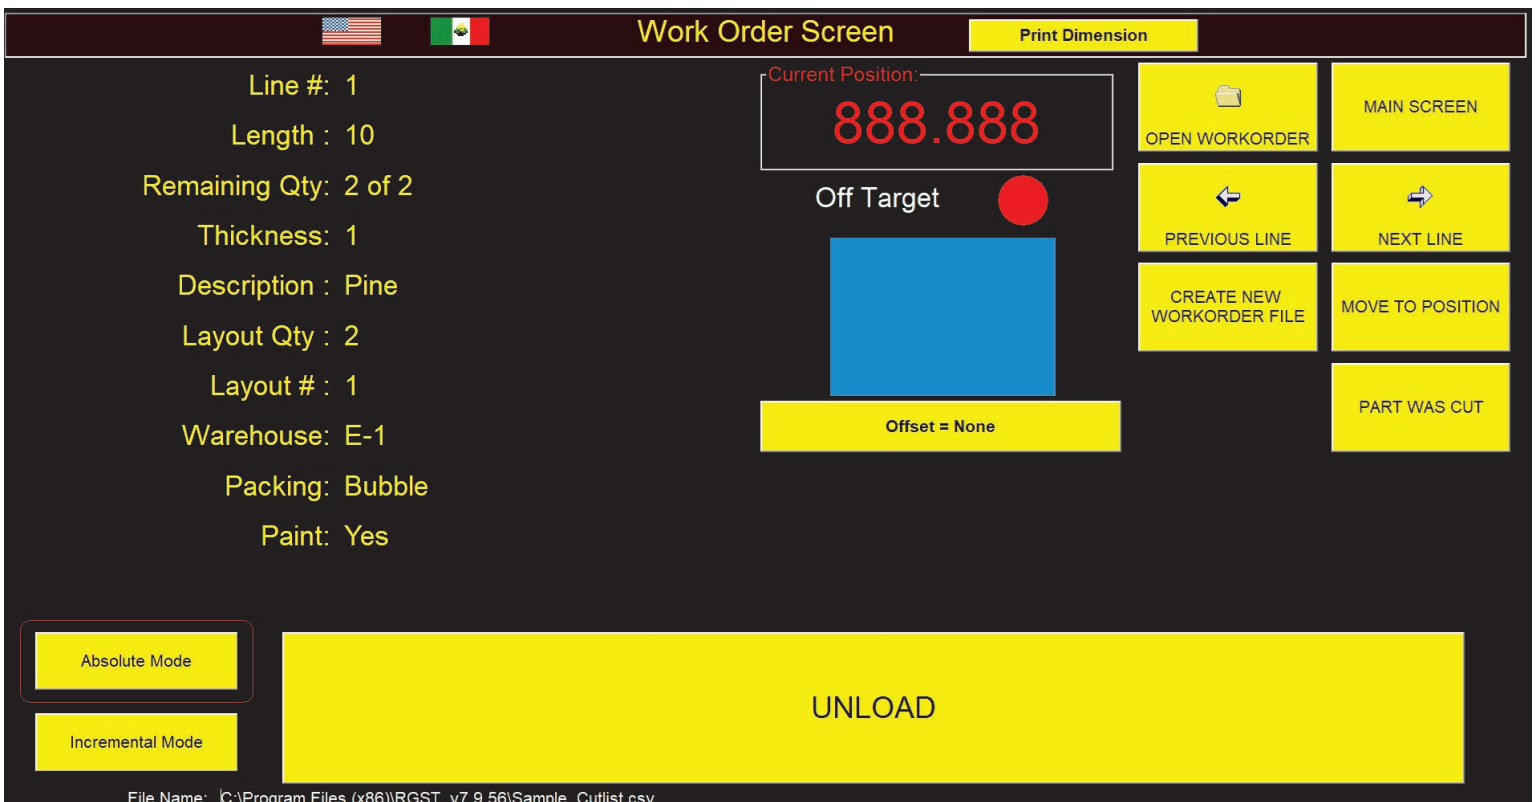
Work Order Screen

Print Dimension

Line #: 1

Length : 10

Remaining Qty: 2 of 2

Thickness: 1

Description : Pine

Layout Qty : 2

Layout # : 1

Warehouse: E-1

Packing: Bubble

Paint: Yes

Current Position:

888.888

Off Target

Offset = None

OPEN WORKORDER

MAIN SCREEN

PREVIOUS LINE

NEXT LINE

CREATE NEW WORKORDER FILE

MOVE TO POSITION

PART WAS CUT

Absolute Mode

Incremental Mode

UNLOAD

File Name: C:\Program Files (x86)\RGST_v7.9.56\Sample_Cutlist.csv